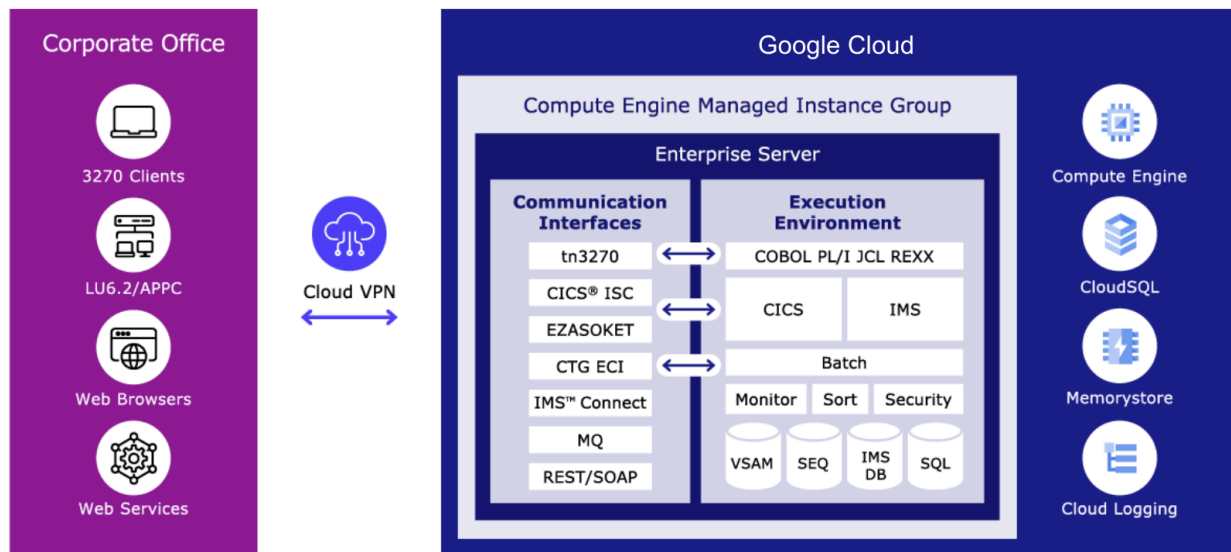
Corporate Office

3270 Clients

LU6.2/APPC

Web Browsers

Web Services

Cloud VPN

Google Cloud

Compute Engine Managed Instance Group

Enterprise Server

Communication Interfaces

tn3270

CICS® ISC

EZASOKET

CTG ECI

IMS™ Connect

MQ

REST/SOAP

Execution Environment

COBOL PL/I JCL REXX

CICS

IMS

Batch

Monitor

Sort

Security

VSAM

SEQ

IMS DB

SQL

Compute Engine

CloudSQL

Memorystore

Cloud Logging